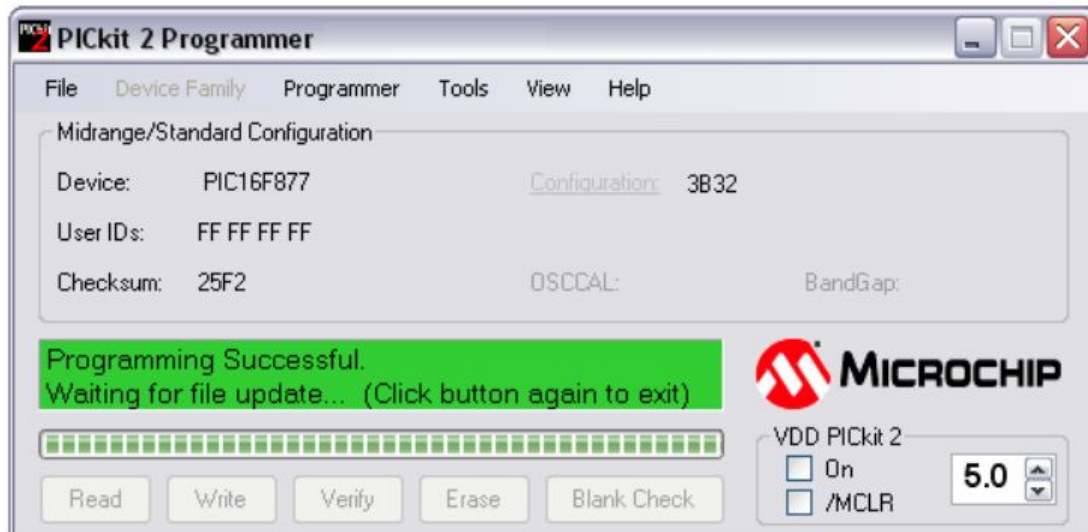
PICkit 2 Programmer

File Device Family Programmer Tools View Help

Midrange/Standard Configuration

Device: PIC16F877

Configuration: 3B32

User IDs: FF FF FF FF

Checksum: 25F2

OSCCAL:

BandGap:

Programming Successful.
Waiting for file update... (Click button again to exit)

MICROCHIP

VDD PICkit 2

On

/MCLR

5.0

Read Write Verify Erase Blank Check